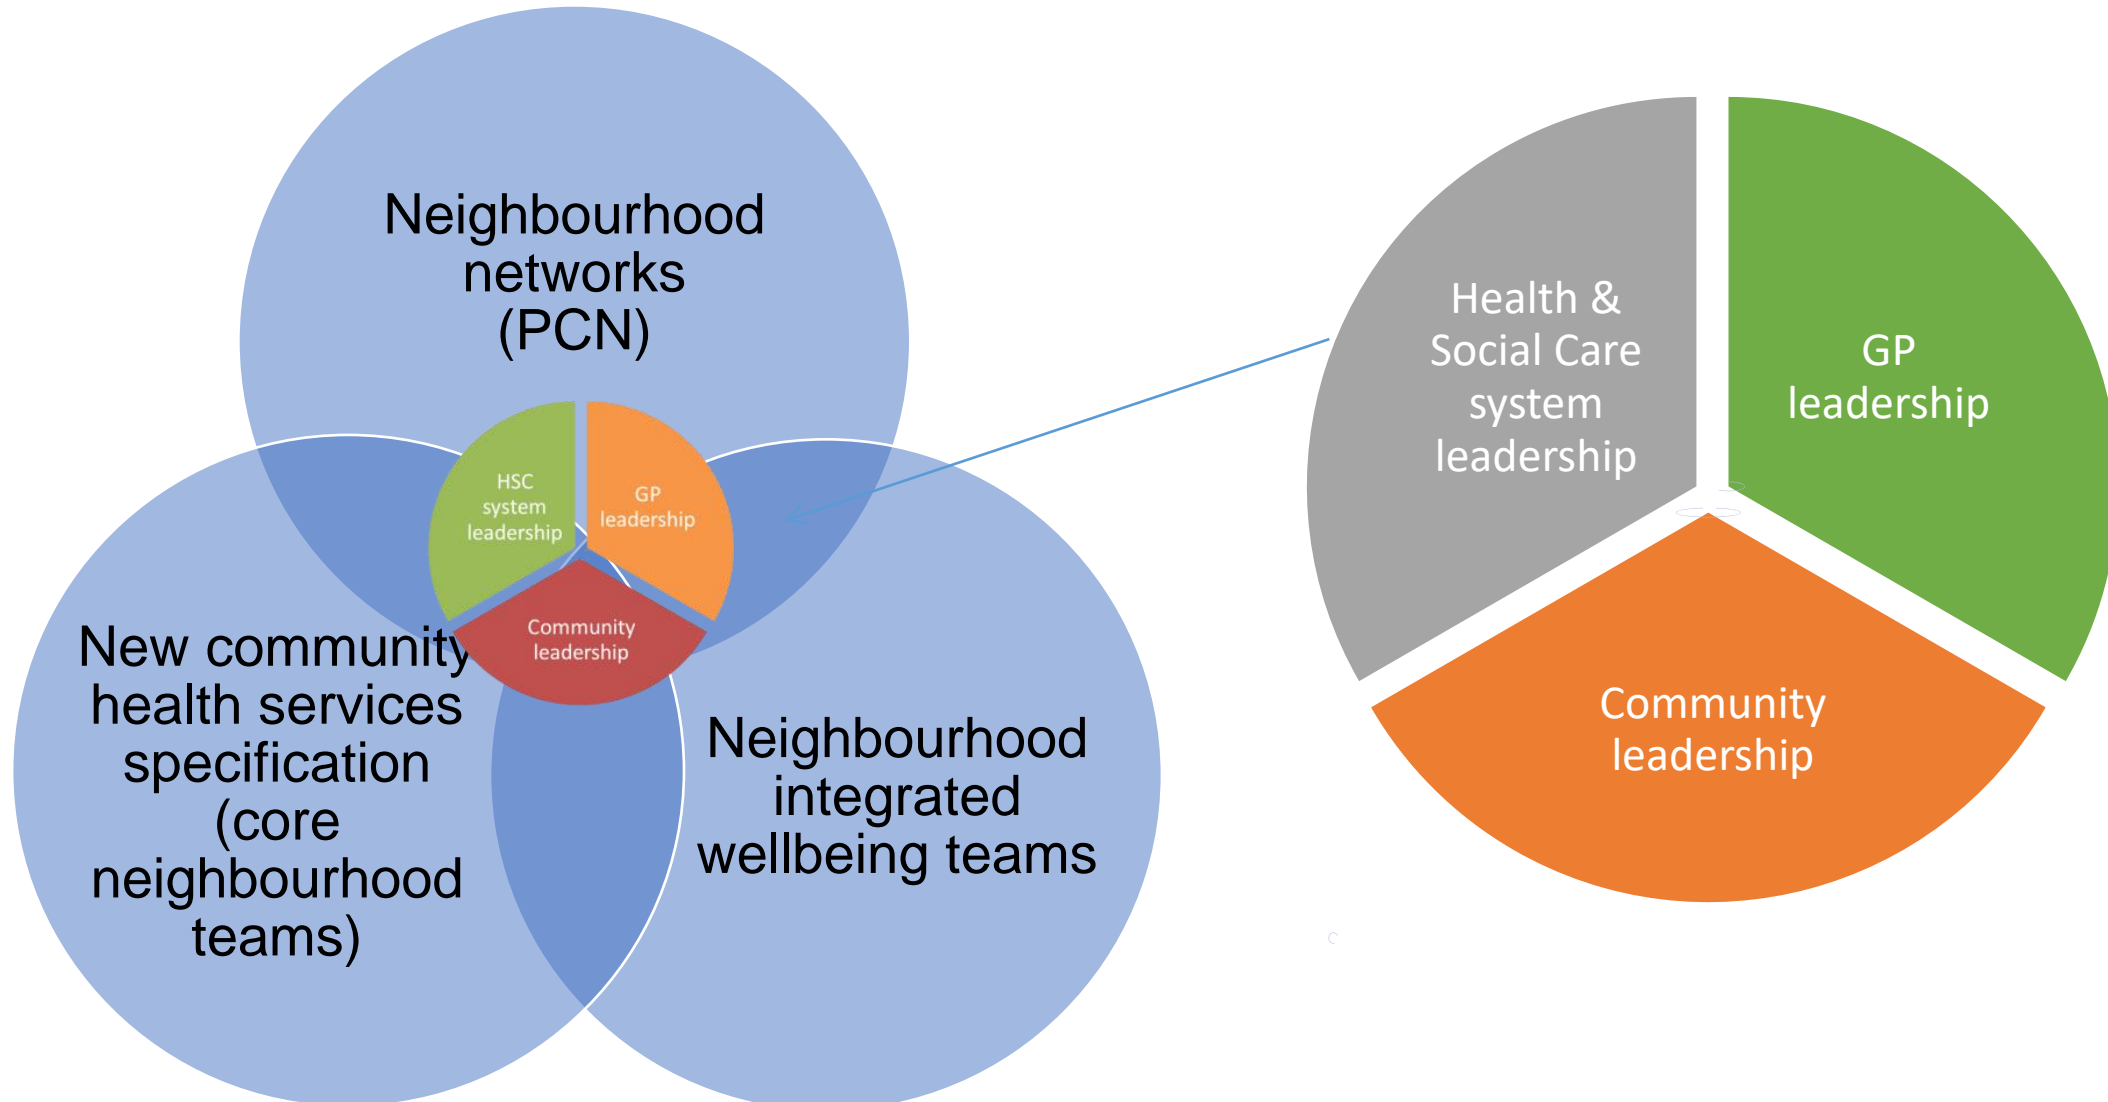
Neighbourhood networks (PCN)

HSC system leadership

GP leadership

Community leadership

New community health services specification (core neighbourhood teams)

Neighbourhood integrated wellbeing teams

Health & Social Care system leadership

GP leadership

Community leadership